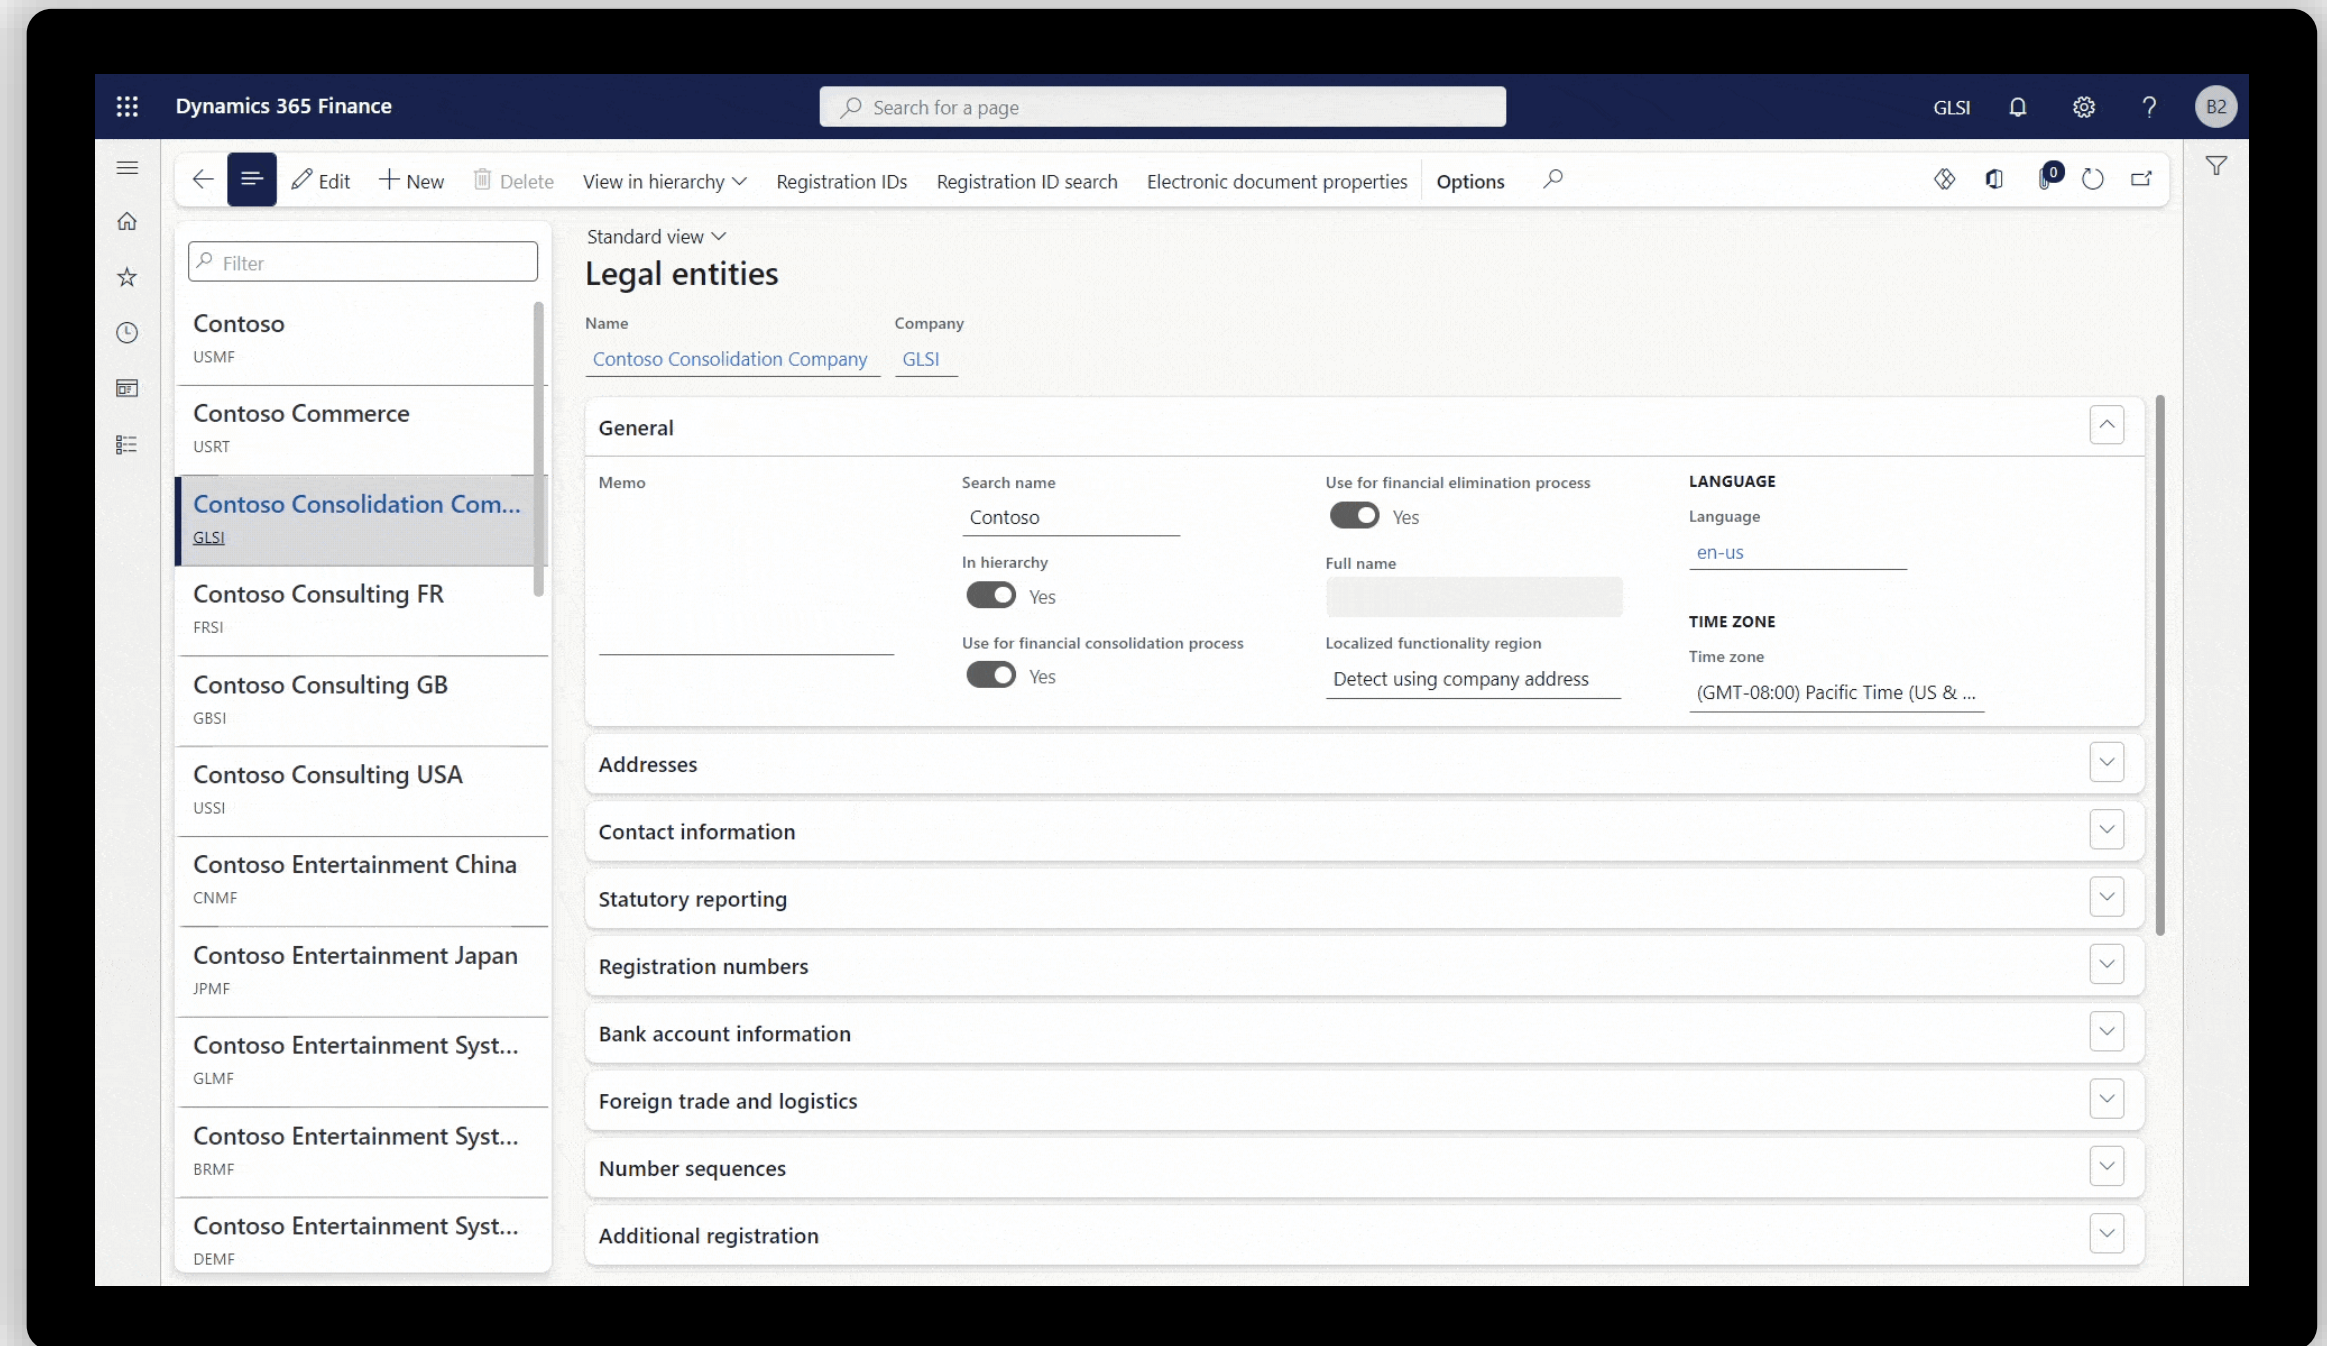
Dynamics 365 Finance

Search for a page

GLSI

B2

Edit New Delete View in hierarchy Registration IDs Registration ID search Electronic document properties Options

0

Filter

Contoso
USMF

Contoso Commerce
USRT

Contoso Consolidation Com...
GLSI

Contoso Consulting FR
FRSI

Contoso Consulting GB
GBSI

Contoso Consulting USA
USSI

Contoso Entertainment China
CNMF

Contoso Entertainment Japan
JPMF

Contoso Entertainment Syst...
GLMF

Contoso Entertainment Syst...
BRMF

Contoso Entertainment Syst...
DEMF

Standard view

Legal entities

Name
Contoso Consolidation Company

Company
GLSI

General

Memo

Search name
Contoso

In hierarchy
Yes

Use for financial consolidation process
Yes

Use for financial elimination process
Yes

Full name

Localized functionality region
Detect using company address

LANGUAGE
Language
en-us

TIME ZONE
Time zone
(GMT-08:00) Pacific Time (US & ...

Addresses

Contact information

Statutory reporting

Registration numbers

Bank account information

Foreign trade and logistics

Number sequences

Additional registration